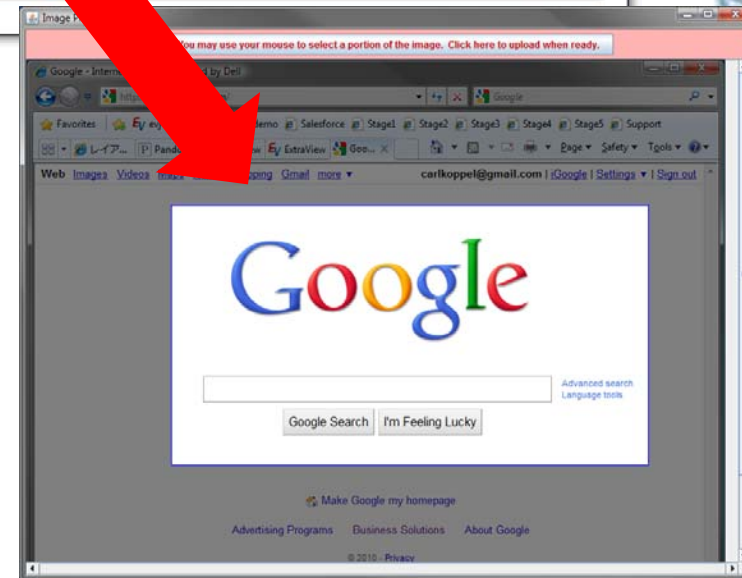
Image P

You may use your mouse to select a portion of the image. Click here to upload when ready.

Google - Intern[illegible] by Dell

http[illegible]

Google

Favorites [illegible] demo Salesforce Stage1 Stage2 Stage3 Stage4 Stage5 Support

レイア... Pand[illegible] ExtraView Goo...

Page Safety Tools

Web Images Videos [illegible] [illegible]ping Gmail more ▾ carlkoppel@gmail.com | iGoogle | Settings ▾ | Sign out

Google

Advanced search
Language tools

Google Search I'm Feeling Lucky

Make Google my homepage

Advertising Programs Business Solutions About Google

© 2010 - Privacy